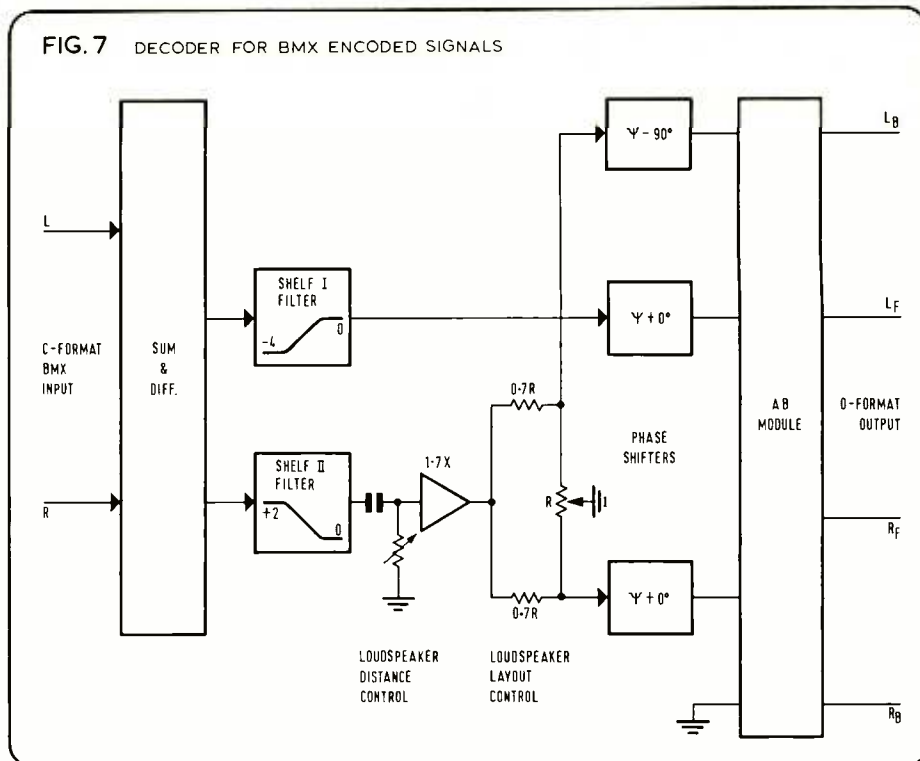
FIG. 7 DECODER FOR BMX ENCODED SIGNALS

L

C-FORMAT BMX INPUT

R

SUM & DIFF.

SHELF I FILTER

-4

0

SHELF II FILTER

+2

0

1·7X

0·7R

0·7R

R

1

LOUDSPEAKER DISTANCE CONTROL

LOUDSPEAKER LAYOUT CONTROL

PHASE SHIFTERS

$\Psi - 90°$

$\Psi + 0°$

$\Psi + 0°$

AB MODULE

0-FORMAT OUTPUT

$L_B$

$L_F$

$R_F$

$R_B$